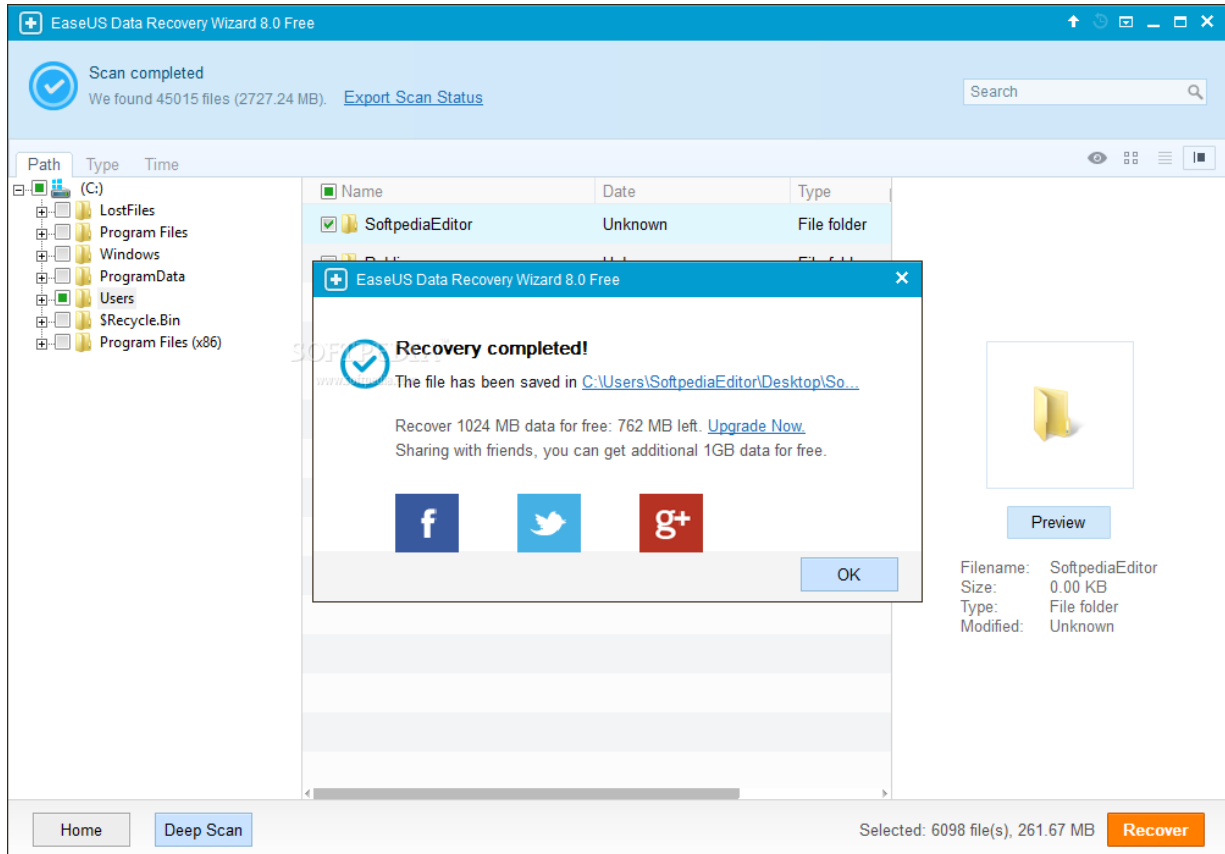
EaseUS Data Recovery Wizard 8.0 Free

Scan completed
We found 45015 files (2727.24 MB). Export Scan Status

Search

Path Type Time

(C:)
LostFiles
Program Files
Windows
ProgramData
Users
$Recycle.Bin
Program Files (x86)

| Name | Date | Type |
|---|---|---|
| SoftpediaEditor | Unknown | File folder |
| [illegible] | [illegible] | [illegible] |

EaseUS Data Recovery Wizard 8.0 Free

Recovery completed!
The file has been saved in C:\Users\SoftpediaEditor\Desktop\So...

Recover 1024 MB data for free: 762 MB left. Upgrade Now.
Sharing with friends, you can get additional 1GB data for free.

f
g+

OK

Preview

Filename: SoftpediaEditor
Size: 0.00 KB
Type: File folder
Modified: Unknown

Home
Deep Scan
Selected: 6098 file(s), 261.67 MB
Recover